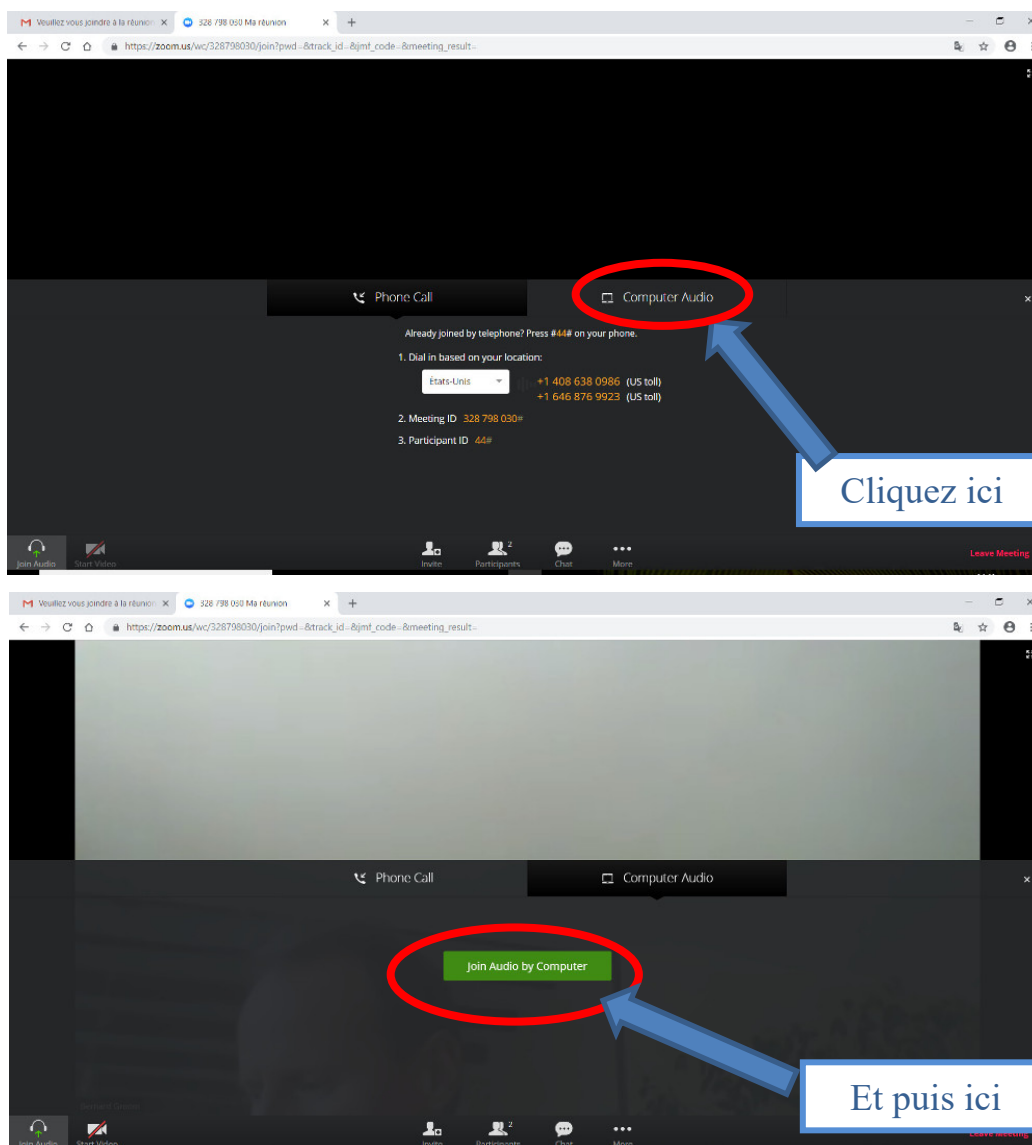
Veuillez vous joindre à la réunion ×
328 798 030 Ma réunion ×
+
https://zoom.us/wc/328798030/join?pwd=&track_id=&jmf_code=&meeting_result=

Phone Call
Computer Audio

Already joined by telephone? Press #44# on your phone.

1. Dial in based on your location:

Etats-Unis
+1 408 638 0986 (US toll)
+1 646 876 9923 (US toll)

2. Meeting ID 328 798 030#

3. Participant ID 44#

Cliquez ici

Join Audio
Start Video
Invite
Participants 2
Chat
More
Leave Meeting

Veuillez vous joindre à la réunion ×
328 798 030 Ma réunion ×
+
https://zoom.us/wc/328798030/join?pwd=&track_id=&jmf_code=&meeting_result=

Phone Call
Computer Audio

Join Audio by Computer

Et puis ici

Join Audio
Start Video
Invite
Participants 2
Chat
More
Leave Meeting